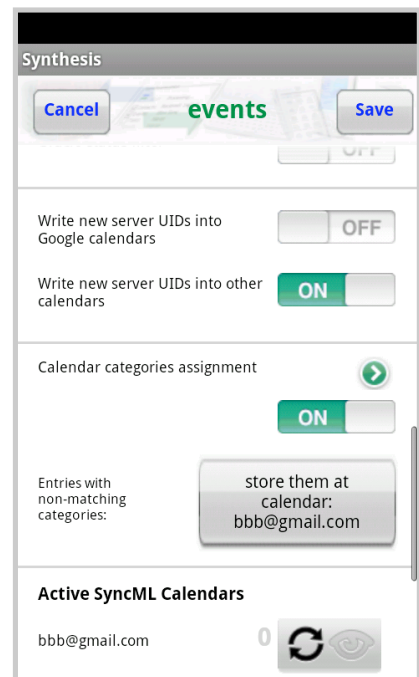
Synthesis

Cancel

events

Save

OFF

Write new server UIDs into Google calendars

OFF

Write new server UIDs into other calendars

ON

Calendar categories assignment

ON

Entries with non-matching categories:

store them at calendar: bbb@gmail.com

Active SyncML Calendars

bbb@gmail.com

0